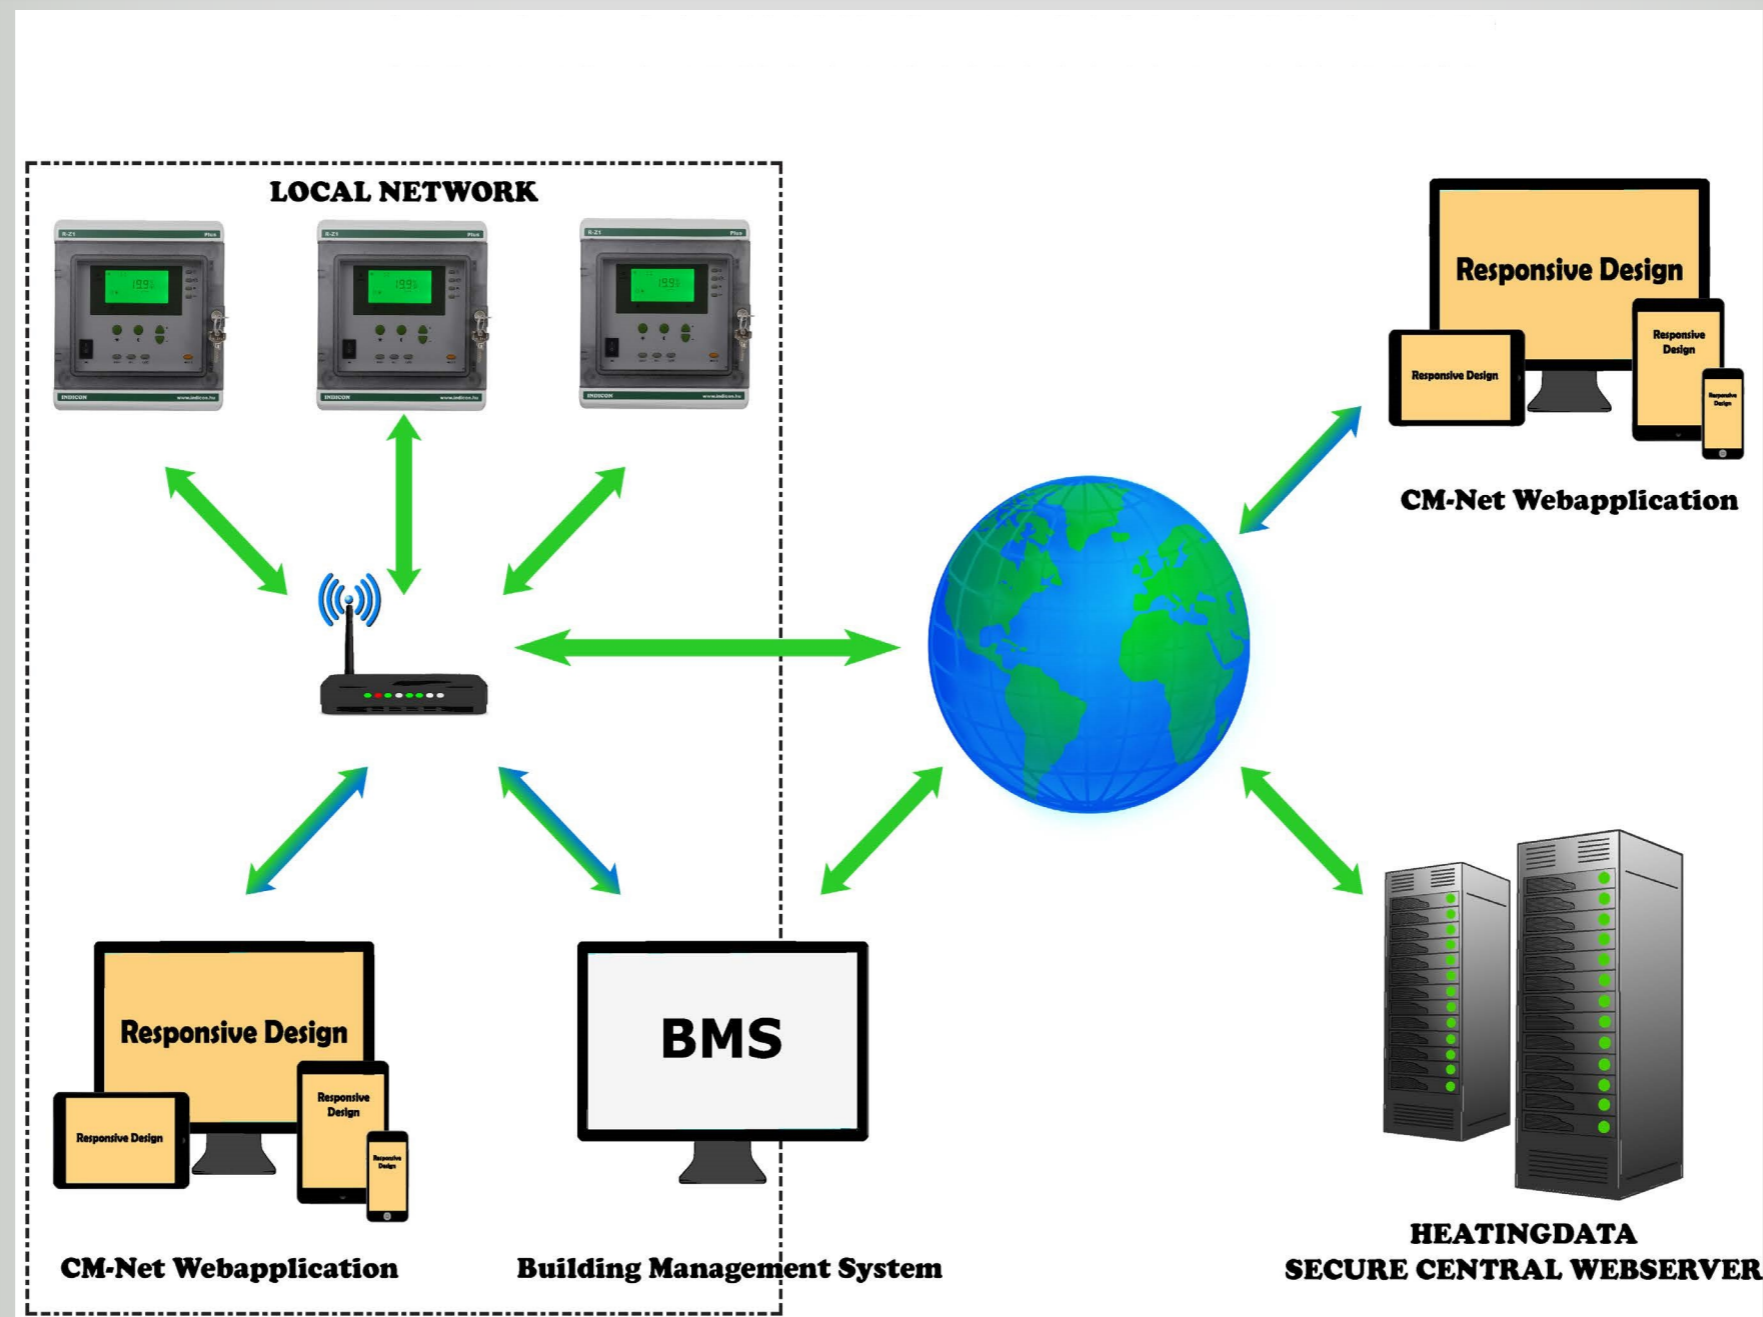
LOCAL NETWORK

Responsive Design

Responsive Design

Responsive Design

CM-Net Webapplication

Responsive Design

Responsive Design

Responsive Design

BMS

CM-Net Webapplication

Building Management System

HEATINGDATA
SECURE CENTRAL WEBSERVER